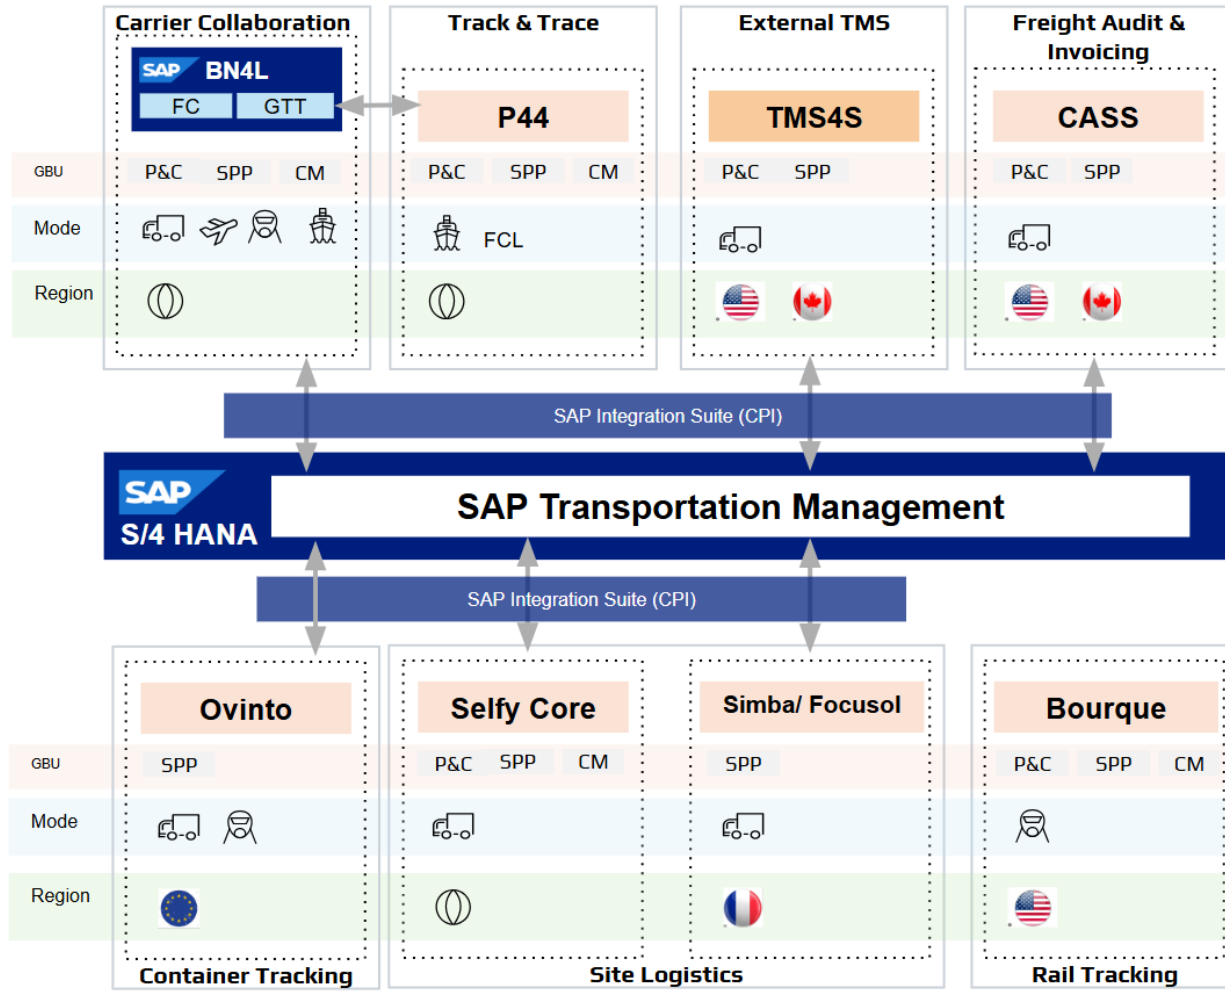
Carrier Collaboration

SAP BN4L

FC GTT

P&C SPP CM

Track & Trace

P44

P&C SPP CM

FCL

External TMS

TMS4S

P&C SPP

Freight Audit & Invoicing

CASS

P&C SPP

GBU

Mode

Region

SAP Integration Suite (CPI)

SAP S/4 HANA

SAP Transportation Management

SAP Integration Suite (CPI)

Ovinto

SPP

Container Tracking

Selfy Core

P&C SPP CM

Simba/ Focusol

SPP

Site Logistics

Bourque

P&C SPP CM

Rail Tracking

GBU

Mode

Region